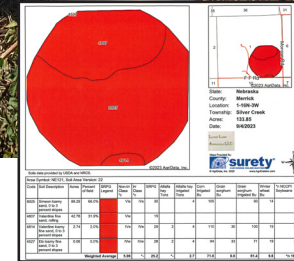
State: Nebraska
County: Merrick
Location: 1-15N-3W
Township: Silver Creek
Acres: 133.85
Date: 9/4/2023

surety

Soils data provided by USDA and NRCS.

Area Symbol: NE121, Soil Area Version: 22

| Code | Soil Description | Acres | Percent of field | SRPG Legend | Non-Irr Class | Irr Class | SRPG | Alfalfa hay Irrigated | Alfalfa hay | Corn Irrigated | Corn | Grain sorghum Irrigated | Grain sorghum | Winter wheat | *n NCCPI Soybeans |
|---|---|---|---|---|---|---|---|---|---|---|---|---|---|---|---|
| 6605 | Simeon loamy sand, 0 to 3 percent slopes | 88.28 | 66.0% | | IVe | IVe | 39 | | | 4 | | 105 | | 60 | 14 |
| 6607 | Valentine fine sand, rolling | 42.78 | 31.9% | | VIe | | 16 | | | | | | | | 4 |
| 6614 | Valentine loamy fine sand, 0 to 3 percent slopes | 2.74 | 2.0% | | VIe | IVe | 28 | 2 | 4 | 115 | 30 | 100 | 19 | | 10 |
| 6627 | Els-Ipshy fine sand, 0 to 3 percent slopes | 0.05 | 0.0% | | VIe | IVe | 28 | 3 | 4 | 94 | 45 | 33 | 77 | 15 | |
| | Weighted Average | | | | 5.98 | *- | 25.2 | *. | 2.7 | *n 71.6 | 9.6 | *n 81.4 | 0.6 | *n 44.9 | 10.4 |